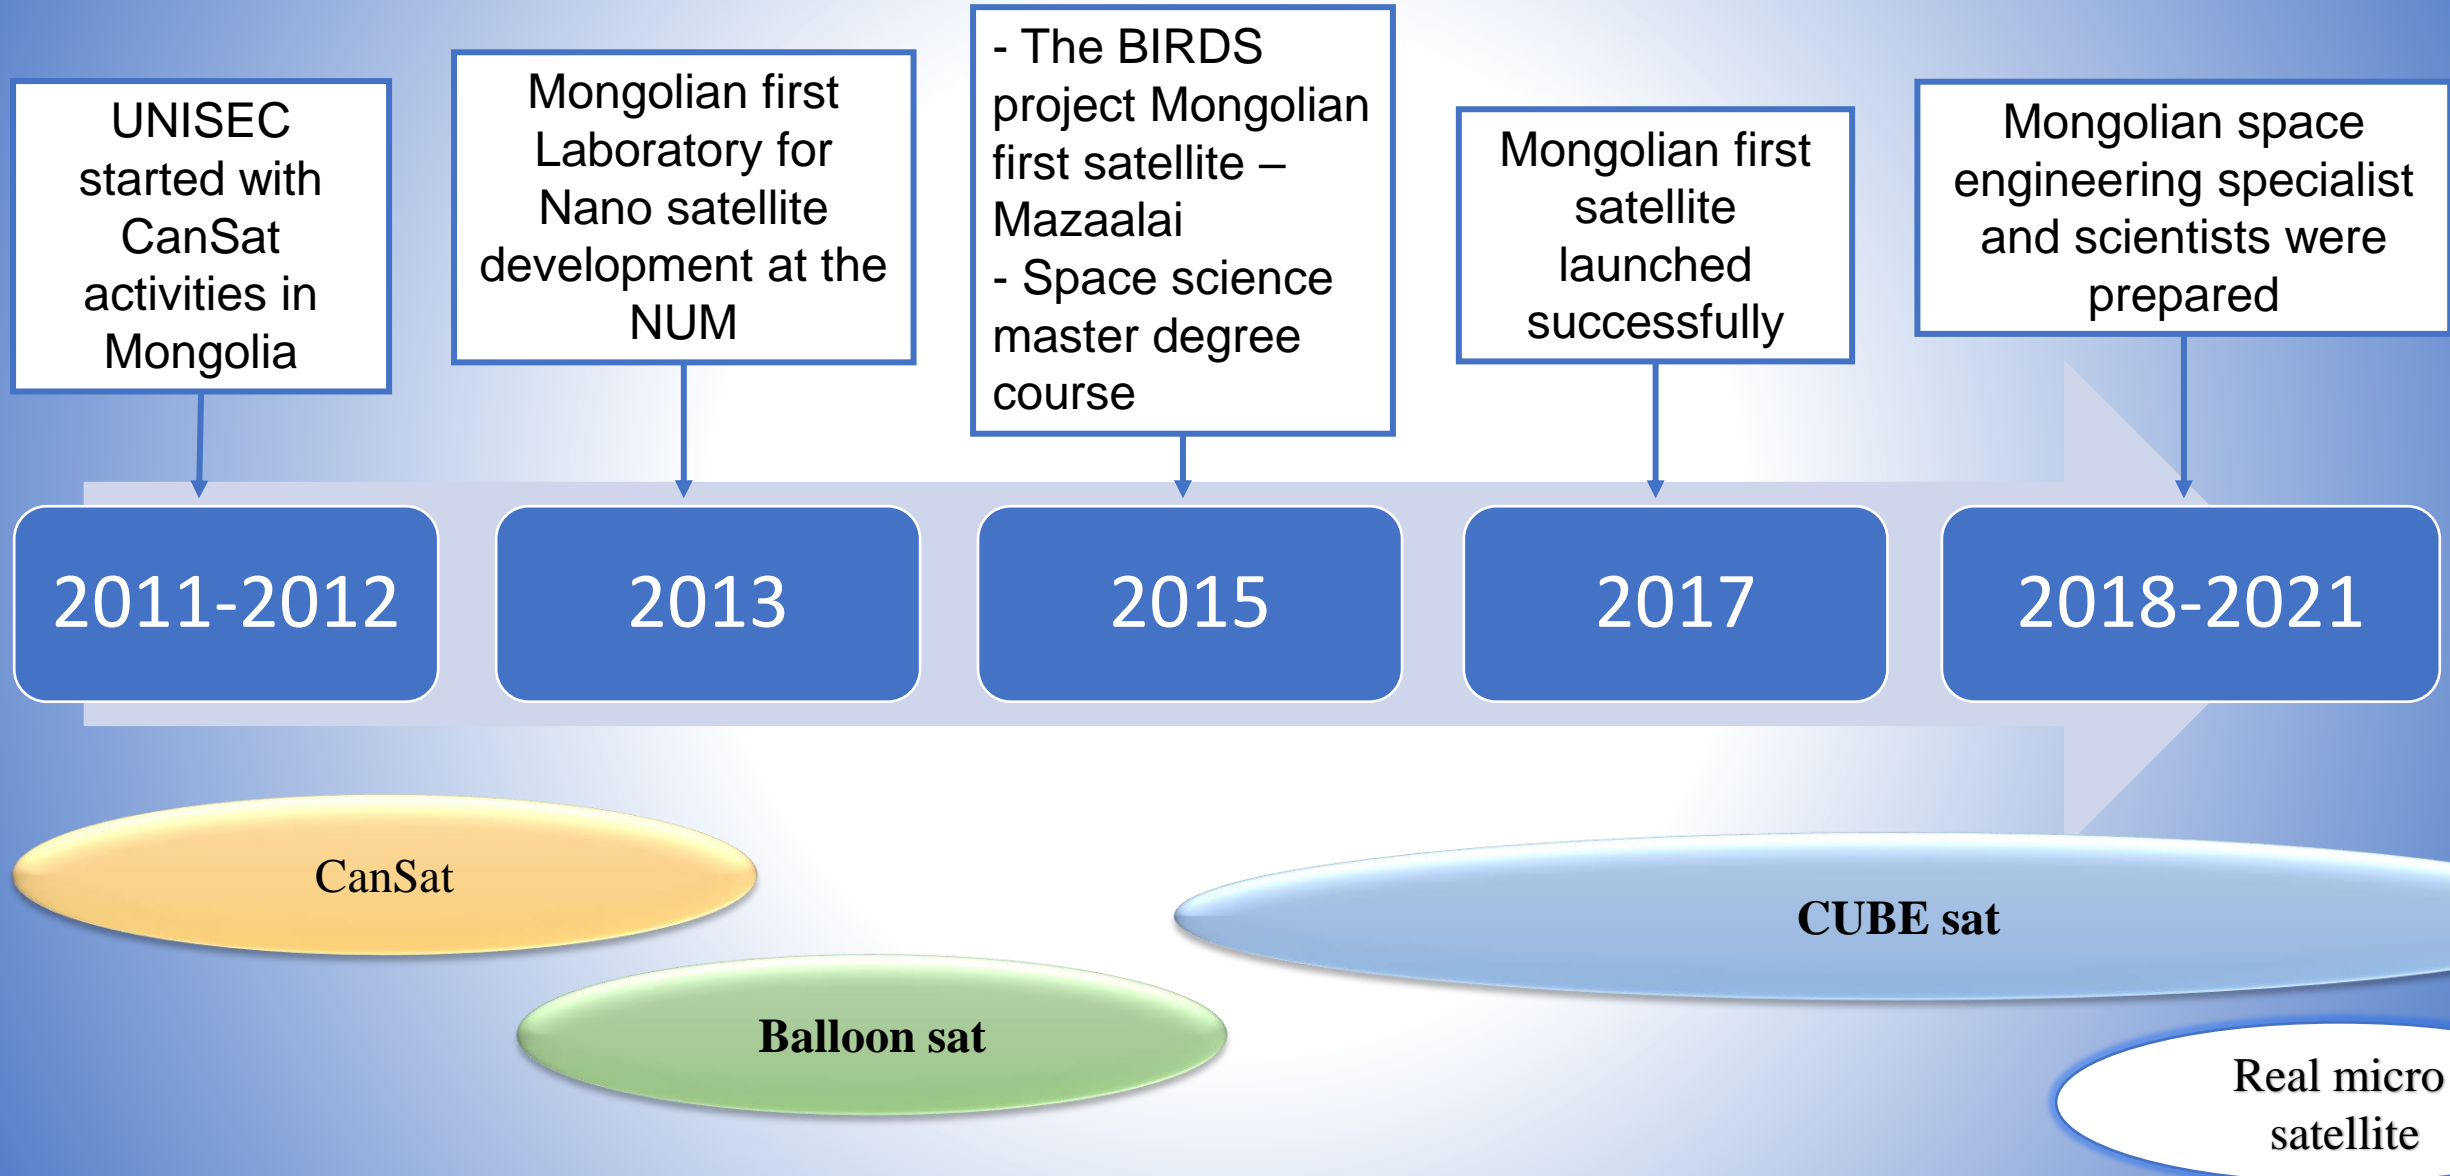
UNISEC started with CanSat activities in Mongolia

Mongolian first Laboratory for Nano satellite development at the NUM

- The BIRDS project Mongolian first satellite – Mazaalai
- Space science master degree course

Mongolian first satellite launched successfully

Mongolian space engineering specialist and scientists were prepared

2011-2012

2013

2015

2017

2018-2021

CanSat

Balloon sat

CUBE sat

Real micro satellite